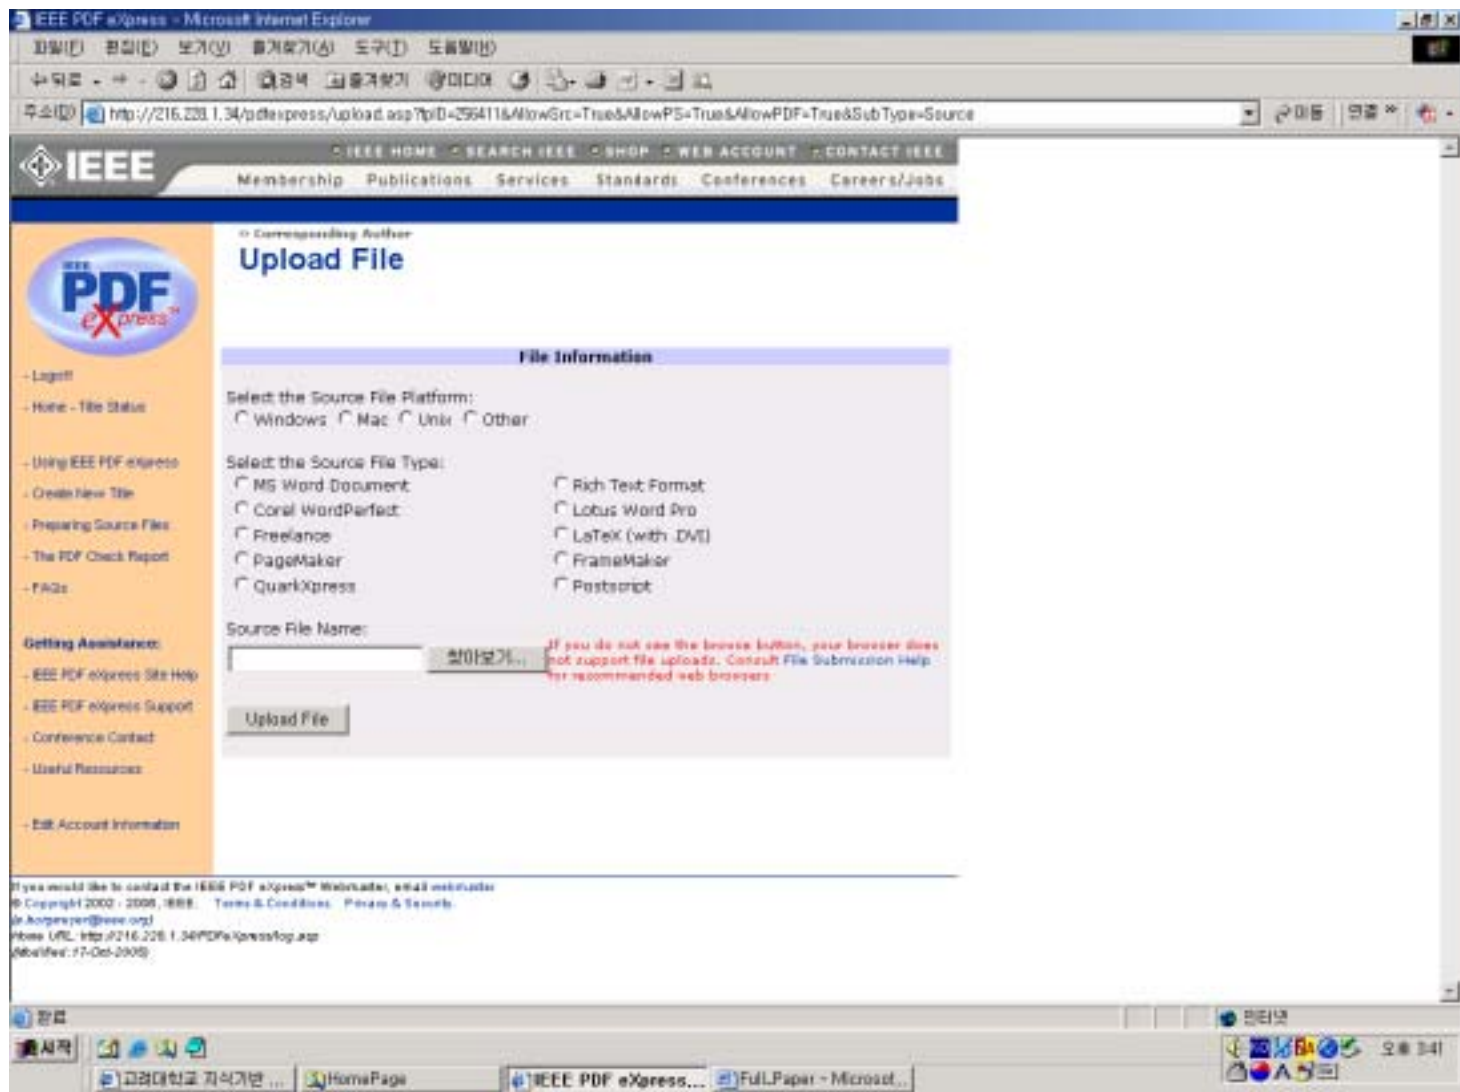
IEEE PDF eXpress - Microsoft Internet Explorer

파일(F) 편집(E) 보기(V) 즐겨찾기(A) 도구(T) 도움말(H)

뒤로 · → · 검색 즐겨찾기 미디어

주소(D) http://216.228.1.34/pdfexpress/upload.asp?pID=256411&AllowSrc=True&AllowPS=True&AllowPDF=True&SubType=Source

이동 연결 »

IEEE

IEEE HOME · SEARCH IEEE · SHOP · WEB ACCOUNT · CONTACT IEEE

Membership Publications Services Standards Conferences Careers/Jobs

IEEE PDF eXpress

- Logoff
- Home - Title Status

- Using IEEE PDF eXpress
- Create New Title
- Preparing Source Files
- The PDF Check Report
- FAQs

Getting Assistance:
- IEEE PDF eXpress Site Help
- IEEE PDF eXpress Support
- Conference Contact
- Useful Resources

- Edit Account Information

» Corresponding Author

Upload File

File Information

Select the Source File Platform:
Windows Mac Unix Other

Select the Source File Type:
MS Word Document
Corel WordPerfect
Freelance
PageMaker
QuarkXpress
Rich Text Format
Lotus Word Pro
LaTeX (with .DVI)
FrameMaker
Postscript

Source File Name:

찾아보기...

If you do not see the browse button, your browser does not support file uploads. Consult File Submission Help for recommended web browsers

Upload File

If you would like to contact the IEEE PDF eXpress™ Webmaster, email webmaster
© Copyright 2002 - 2005, IEEE. Terms & Conditions. Privacy & Security
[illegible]@ieee.org
Home URL: http://216.228.1.34/PDFeXpress/log.asp
Modified: 17-Oct-2005

완료

인터넷

시작

고려대학교 지식기반 ... HomePage IEEE PDF eXpress... Full_Paper - Microsoft...

오후 3:41